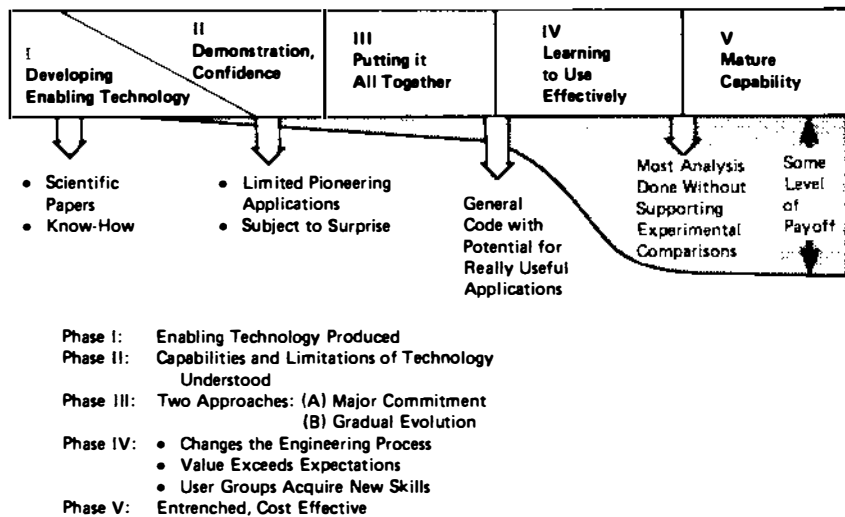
I
Developing Enabling Technology

II
Demonstration, Confidence

III
Putting it All Together

IV
Learning to Use Effectively

V
Mature Capability

• Scientific Papers
• Know-How

• Limited Pioneering Applications
• Subject to Surprise

General Code with Potential for Really Useful Applications

Most Analysis Done Without Supporting Experimental Comparisons

Some Level of Payoff

Phase I: Enabling Technology Produced
Phase II: Capabilities and Limitations of Technology Understood
Phase III: Two Approaches: (A) Major Commitment
(B) Gradual Evolution
Phase IV: • Changes the Engineering Process
• Value Exceeds Expectations
• User Groups Acquire New Skills
Phase V: Entrenched, Cost Effective